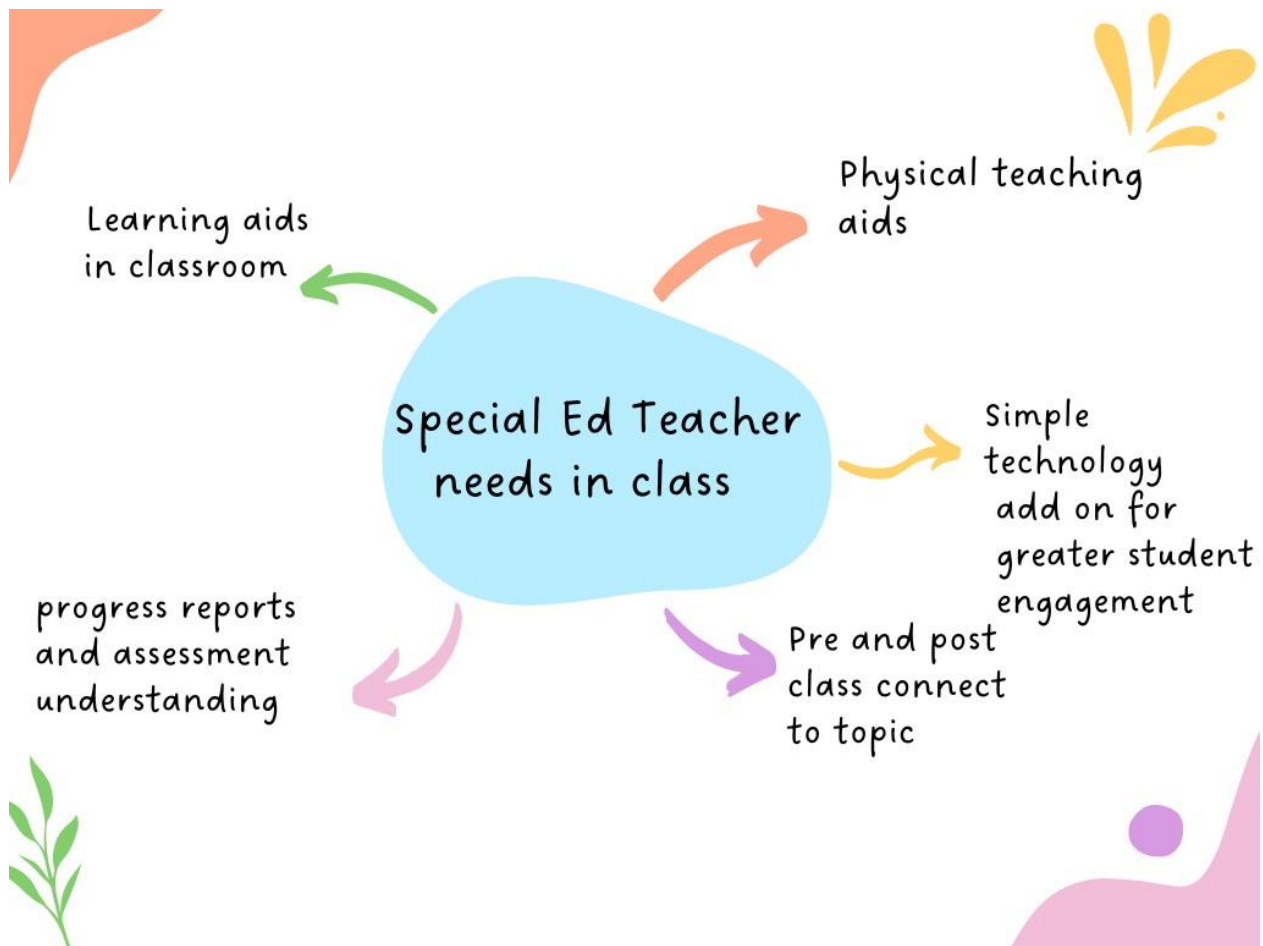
Special Ed Teacher needs in class

Learning aids in classroom

Physical teaching aids

Simple technology add on for greater student engagement

Pre and post class connect to topic

progress reports and assessment understanding